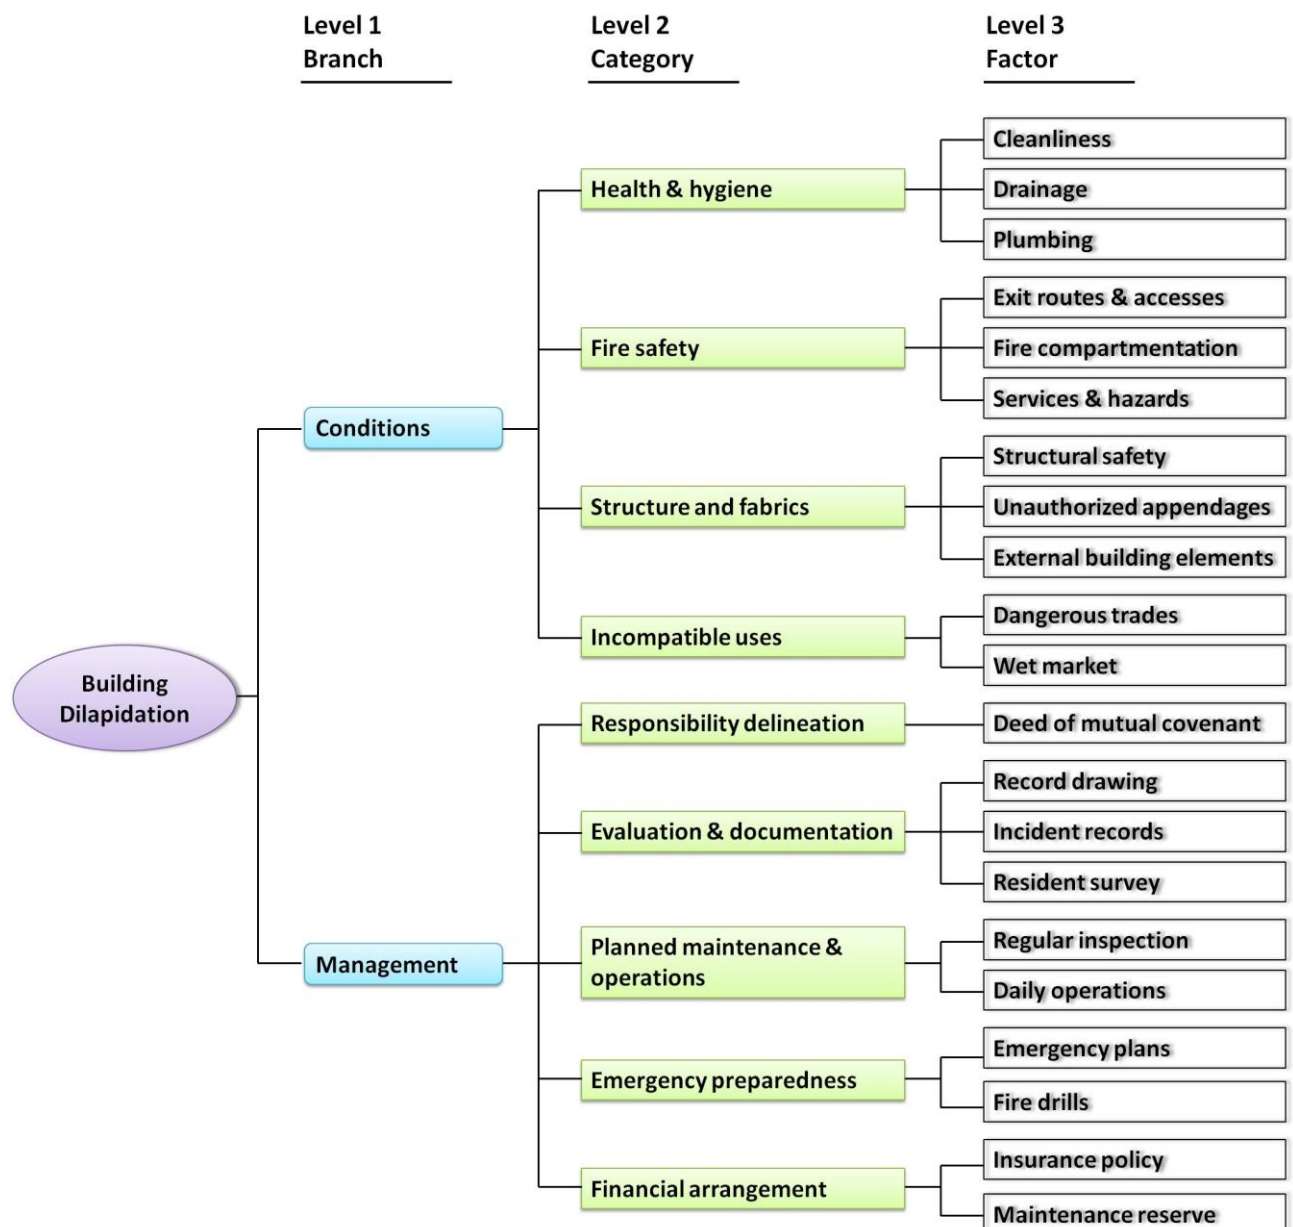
Level 1
Branch

Level 2
Category

Level 3
Factor

Building Dilapidation

Conditions

Health & hygiene

Cleanliness

Drainage

Plumbing

Fire safety

Exit routes & accesses

Fire compartmentation

Services & hazards

Structure and fabrics

Structural safety

Unauthorized appendages

External building elements

Incompatible uses

Dangerous trades

Wet market

Management

Responsibility delineation

Deed of mutual covenant

Evaluation & documentation

Record drawing

Incident records

Resident survey

Planned maintenance & operations

Regular inspection

Daily operations

Emergency preparedness

Emergency plans

Fire drills

Financial arrangement

Insurance policy

Maintenance reserve